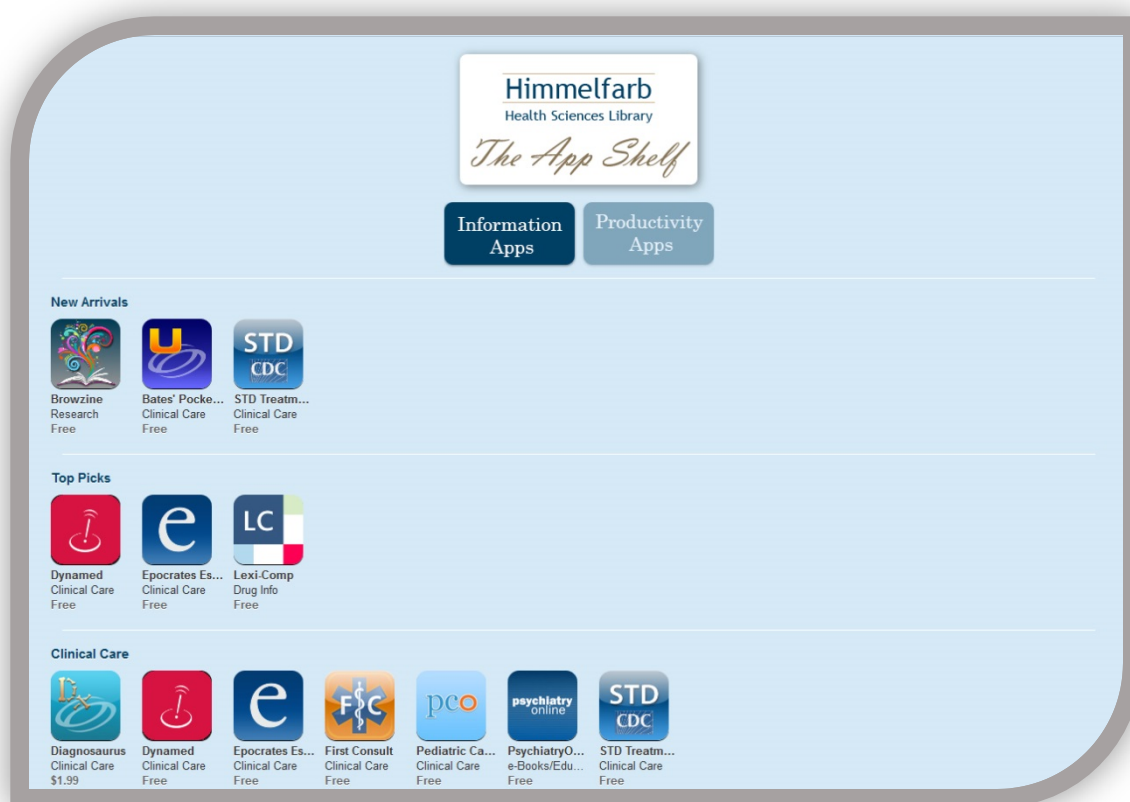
Himmelfarb
Health Sciences Library
The App Shelf

Information Apps
Productivity Apps

New Arrivals

Browzine
Research
Free

U
Bates' Pocke...
Clinical Care
Free

STD
CDC
STD Treatm...
Clinical Care
Free

Top Picks

Dynamed
Clinical Care
Free

e
Epocrates Es...
Clinical Care
Free

LC
Lexi-Comp
Drug Info
Free

Clinical Care

Dx
Diagnosaurus
Clinical Care
$1.99

Dynamed
Clinical Care
Free

e
Epocrates Es...
Clinical Care
Free

FC
First Consult
Clinical Care
Free

pco
Pediatric Ca...
Clinical Care
Free

psychiatry online
PsychiatryO...
e-Books/Edu...
Free

STD
CDC
STD Treatm...
Clinical Care
Free